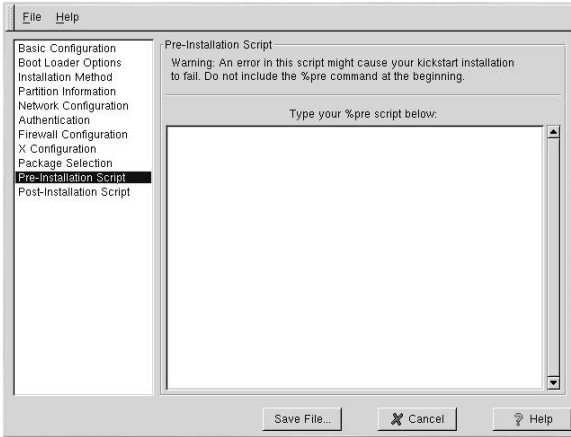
File Help

Basic Configuration
Boot Loader Options
Installation Method
Partition Information
Network Configuration
Authentication
Firewall Configuration
X Configuration
Package Selection
Pre-Installation Script
Post-Installation Script

Pre-Installation Script

Warning: An error in this script might cause your kickstart installation to fail. Do not include the %pre command at the beginning.

Type your %pre script below:

Save File...
Cancel
Help